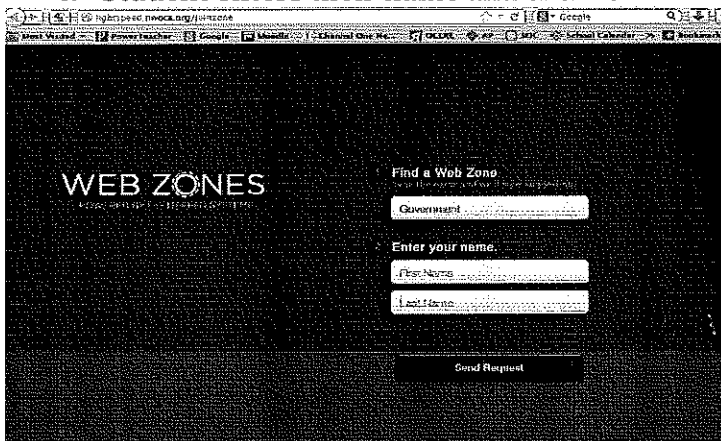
lightspeed.nwoca.org/webzone

Google

Most Visited PowerTeacher Google Moodle Channel One Ne... OCLC SOC School Calendar Bookmarks

WEB ZONES
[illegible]

Find a Web Zone
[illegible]

Government

Enter your name.

First Name

Last Name

Send Request